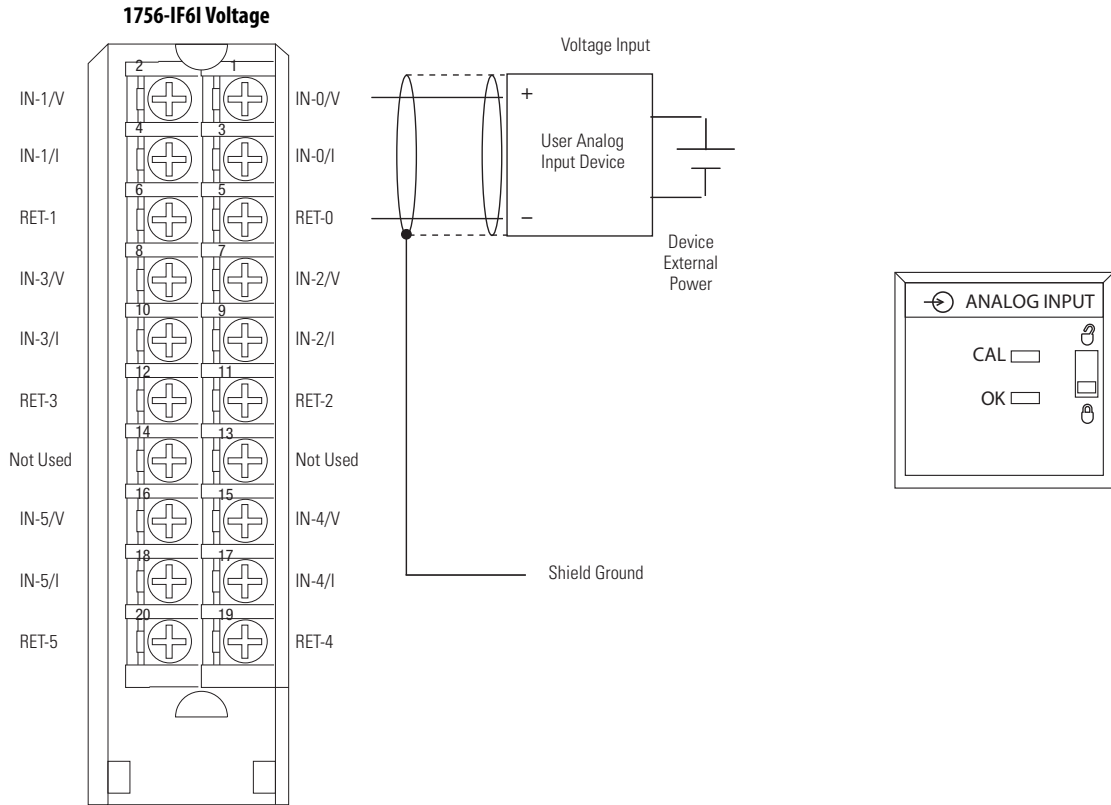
1756-IF6I Voltage

Voltage Input

2 1
IN-1/V IN-0/V
4 3
IN-1/I IN-0/I
6 5
RET-1 RET-0
8 7
IN-3/V IN-2/V
10 9
IN-3/I IN-2/I
12 11
RET-3 RET-2
14 13
Not Used Not Used
16 15
IN-5/V IN-4/V
18 17
IN-5/I IN-4/I
20 19
RET-5 RET-4

+
User Analog Input Device
–

Device External Power

Shield Ground

ANALOG INPUT
CAL
OK